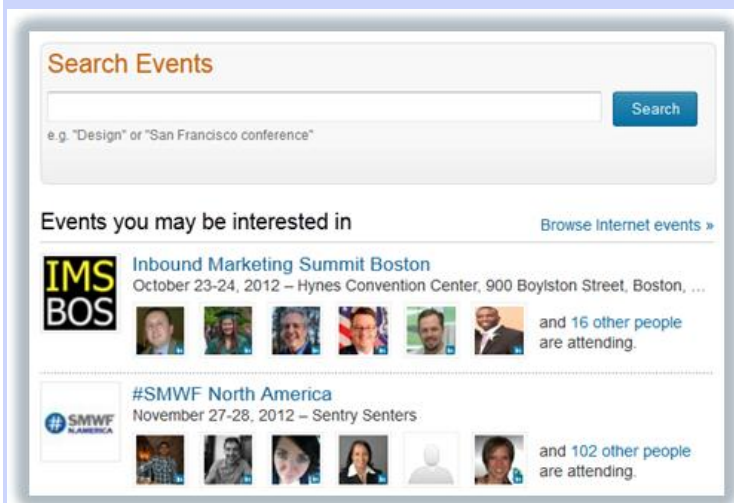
Search Events

Search

e.g. "Design" or "San Francisco conference"

Events you may be interested in

Browse Internet events »

IMS BOS

Inbound Marketing Summit Boston

October 23-24, 2012 – Hynes Convention Center, 900 Boylston Street, Boston, ...

and 16 other people are attending.

#SMWF NAMERICA

#SMWF North America

November 27-28, 2012 – Sentry Senters

and 102 other people are attending.